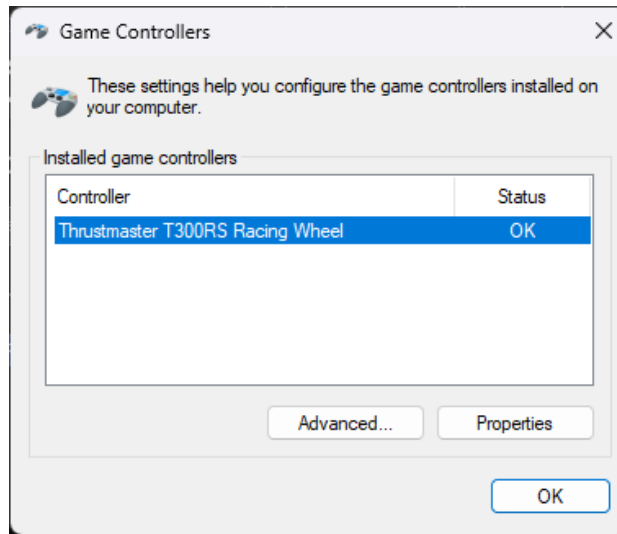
Game Controllers

These settings help you configure the game controllers installed on your computer.

Installed game controllers

| Controller | Status |
|---|---|
| Thrustmaster T300RS Racing Wheel | OK |

Advanced...

Properties

OK